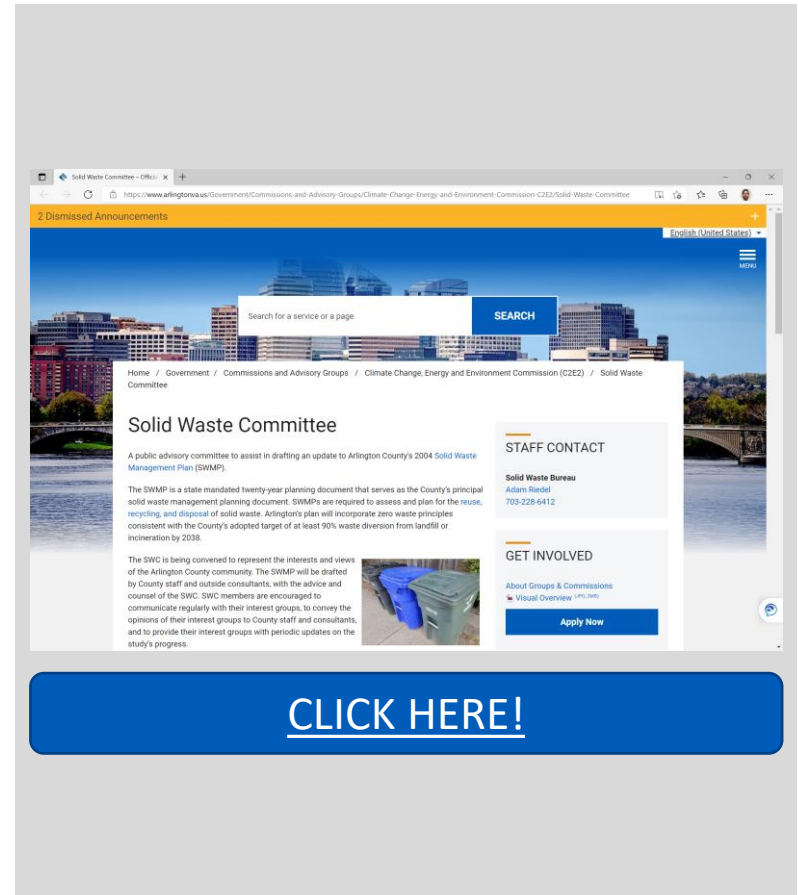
Solid Waste Committee – Offici ×

https://www.arlingtonva.us/Government/Commissions-and-Advisory-Groups/Climate-Change-Energy-and-Environment-Commission-C2E2/Solid-Waste-Committee

2 Dismissed Announcements

English (United States)

MENU

Search for a service or a page

SEARCH

Home / Government / Commissions and Advisory Groups / Climate Change, Energy and Environment Commission (C2E2) / Solid Waste Committee

Solid Waste Committee

A public advisory committee to assist in drafting an update to Arlington County's 2004 Solid Waste Management Plan (SWMP).

The SWMP is a state mandated twenty-year planning document that serves as the County's principal solid waste management planning document. SWMPs are required to assess and plan for the reuse, recycling, and disposal of solid waste. Arlington's plan will incorporate zero waste principles consistent with the County's adopted target of at least 90% waste diversion from landfill or incineration by 2038.

The SWC is being convened to represent the interests and views of the Arlington County community. The SWMP will be drafted by County staff and outside consultants, with the advice and counsel of the SWC. SWC members are encouraged to communicate regularly with their interest groups, to convey the opinions of their interest groups to County staff and consultants, and to provide their interest groups with periodic updates on the study's progress.

STAFF CONTACT

Solid Waste Bureau
Adam Riedel
703-228-6412

GET INVOLVED

About Groups & Commissions
Visual Overview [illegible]

Apply Now

CLICK HERE!